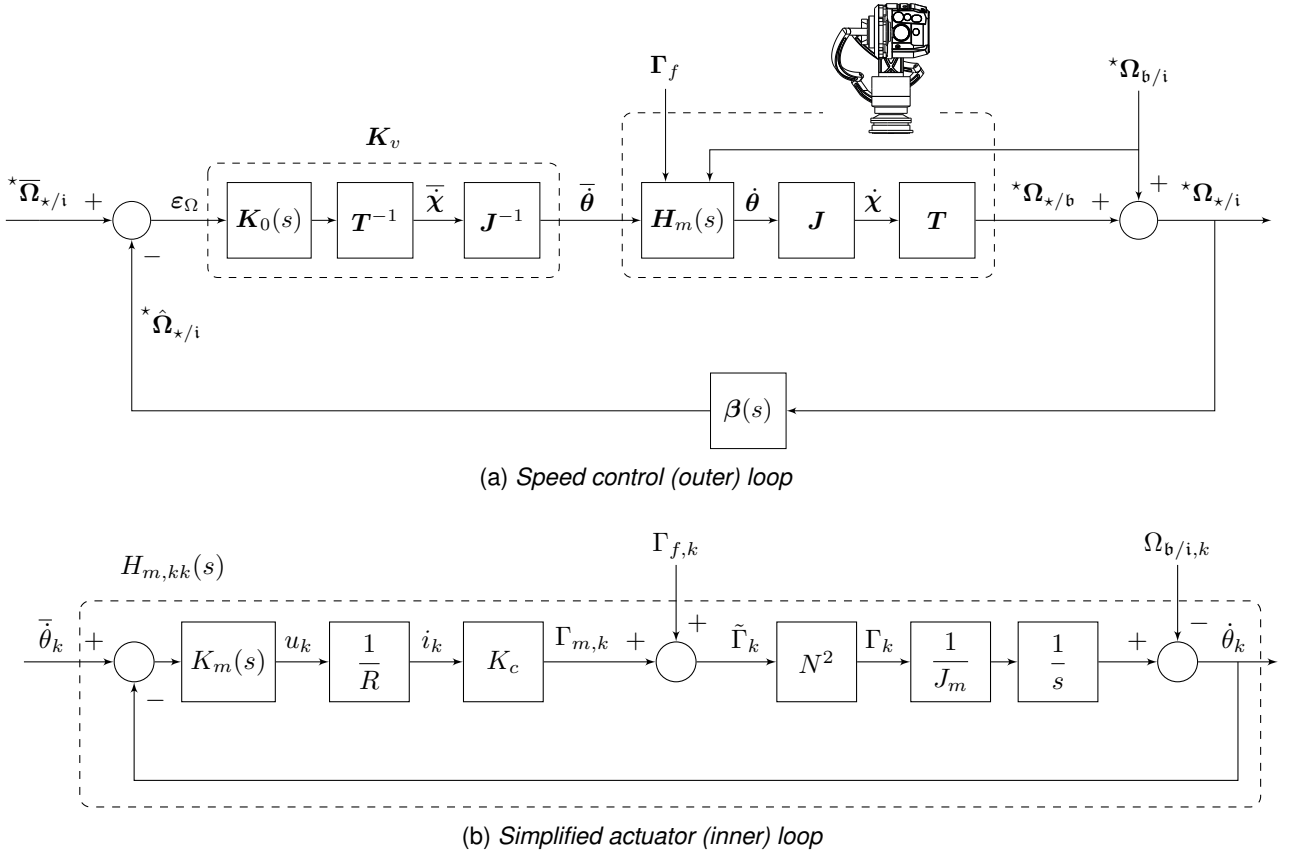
$\boldsymbol{K}_v$

$\boldsymbol{\Gamma}_f$

${}^{\star}\boldsymbol{\Omega}_{\mathfrak{b}/\mathfrak{i}}$

${}^{\star}\overline{\boldsymbol{\Omega}}_{\star/\mathfrak{i}}$ $+$ $\boldsymbol{\varepsilon}_\Omega$ $\boldsymbol{K}_0(s)$ $\boldsymbol{T}^{-1}$ $\overline{\dot{\boldsymbol{\chi}}}$ $\boldsymbol{J}^{-1}$ $\overline{\dot{\boldsymbol{\theta}}}$ $\boldsymbol{H}_m(s)$ $\dot{\boldsymbol{\theta}}$ $\boldsymbol{J}$ $\dot{\boldsymbol{\chi}}$ $\boldsymbol{T}$ ${}^{\star}\boldsymbol{\Omega}_{\star/\mathfrak{b}}$ $+$ $+$ ${}^{\star}\boldsymbol{\Omega}_{\star/\mathfrak{i}}$

$-$

${}^{\star}\hat{\boldsymbol{\Omega}}_{\star/\mathfrak{i}}$

$\boldsymbol{\beta}(s)$

(a) Speed control (outer) loop

$\Gamma_{f,k}$

$\Omega_{\mathfrak{b}/\mathfrak{i},k}$

$H_{m,kk}(s)$

$\bar{\dot{\theta}}_k$ $+$ $K_m(s)$ $u_k$ $\frac{1}{R}$ $i_k$ $K_c$ $\Gamma_{m,k}$ $+$ $+$ $\tilde{\Gamma}_k$ $N^2$ $\Gamma_k$ $\frac{1}{J_m}$ $\frac{1}{s}$ $+$ $-$ $\dot{\theta}_k$

$-$

(b) Simplified actuator (inner) loop